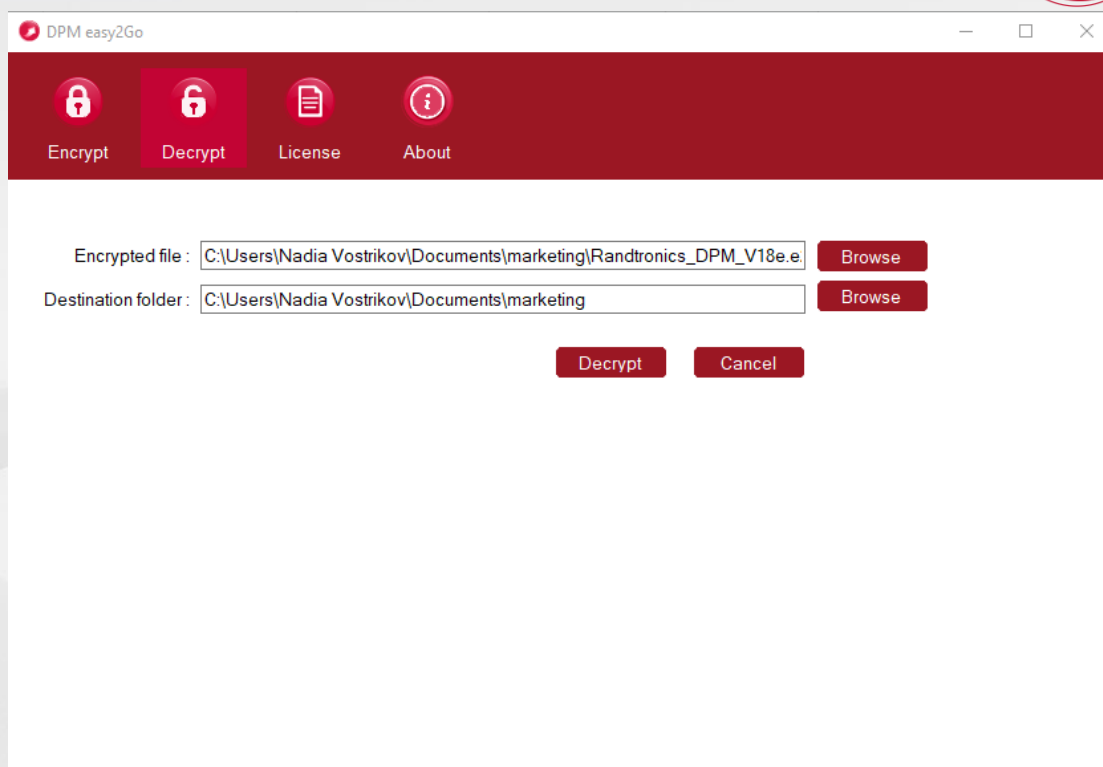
DPM easy2Go

Encrypt
Decrypt
License
About

Encrypted file : C:\Users\Nadia Vostrikov\Documents\marketing\Randtronics_DPM_V18e.e
Browse

Destination folder : C:\Users\Nadia Vostrikov\Documents\marketing
Browse

Decrypt
Cancel